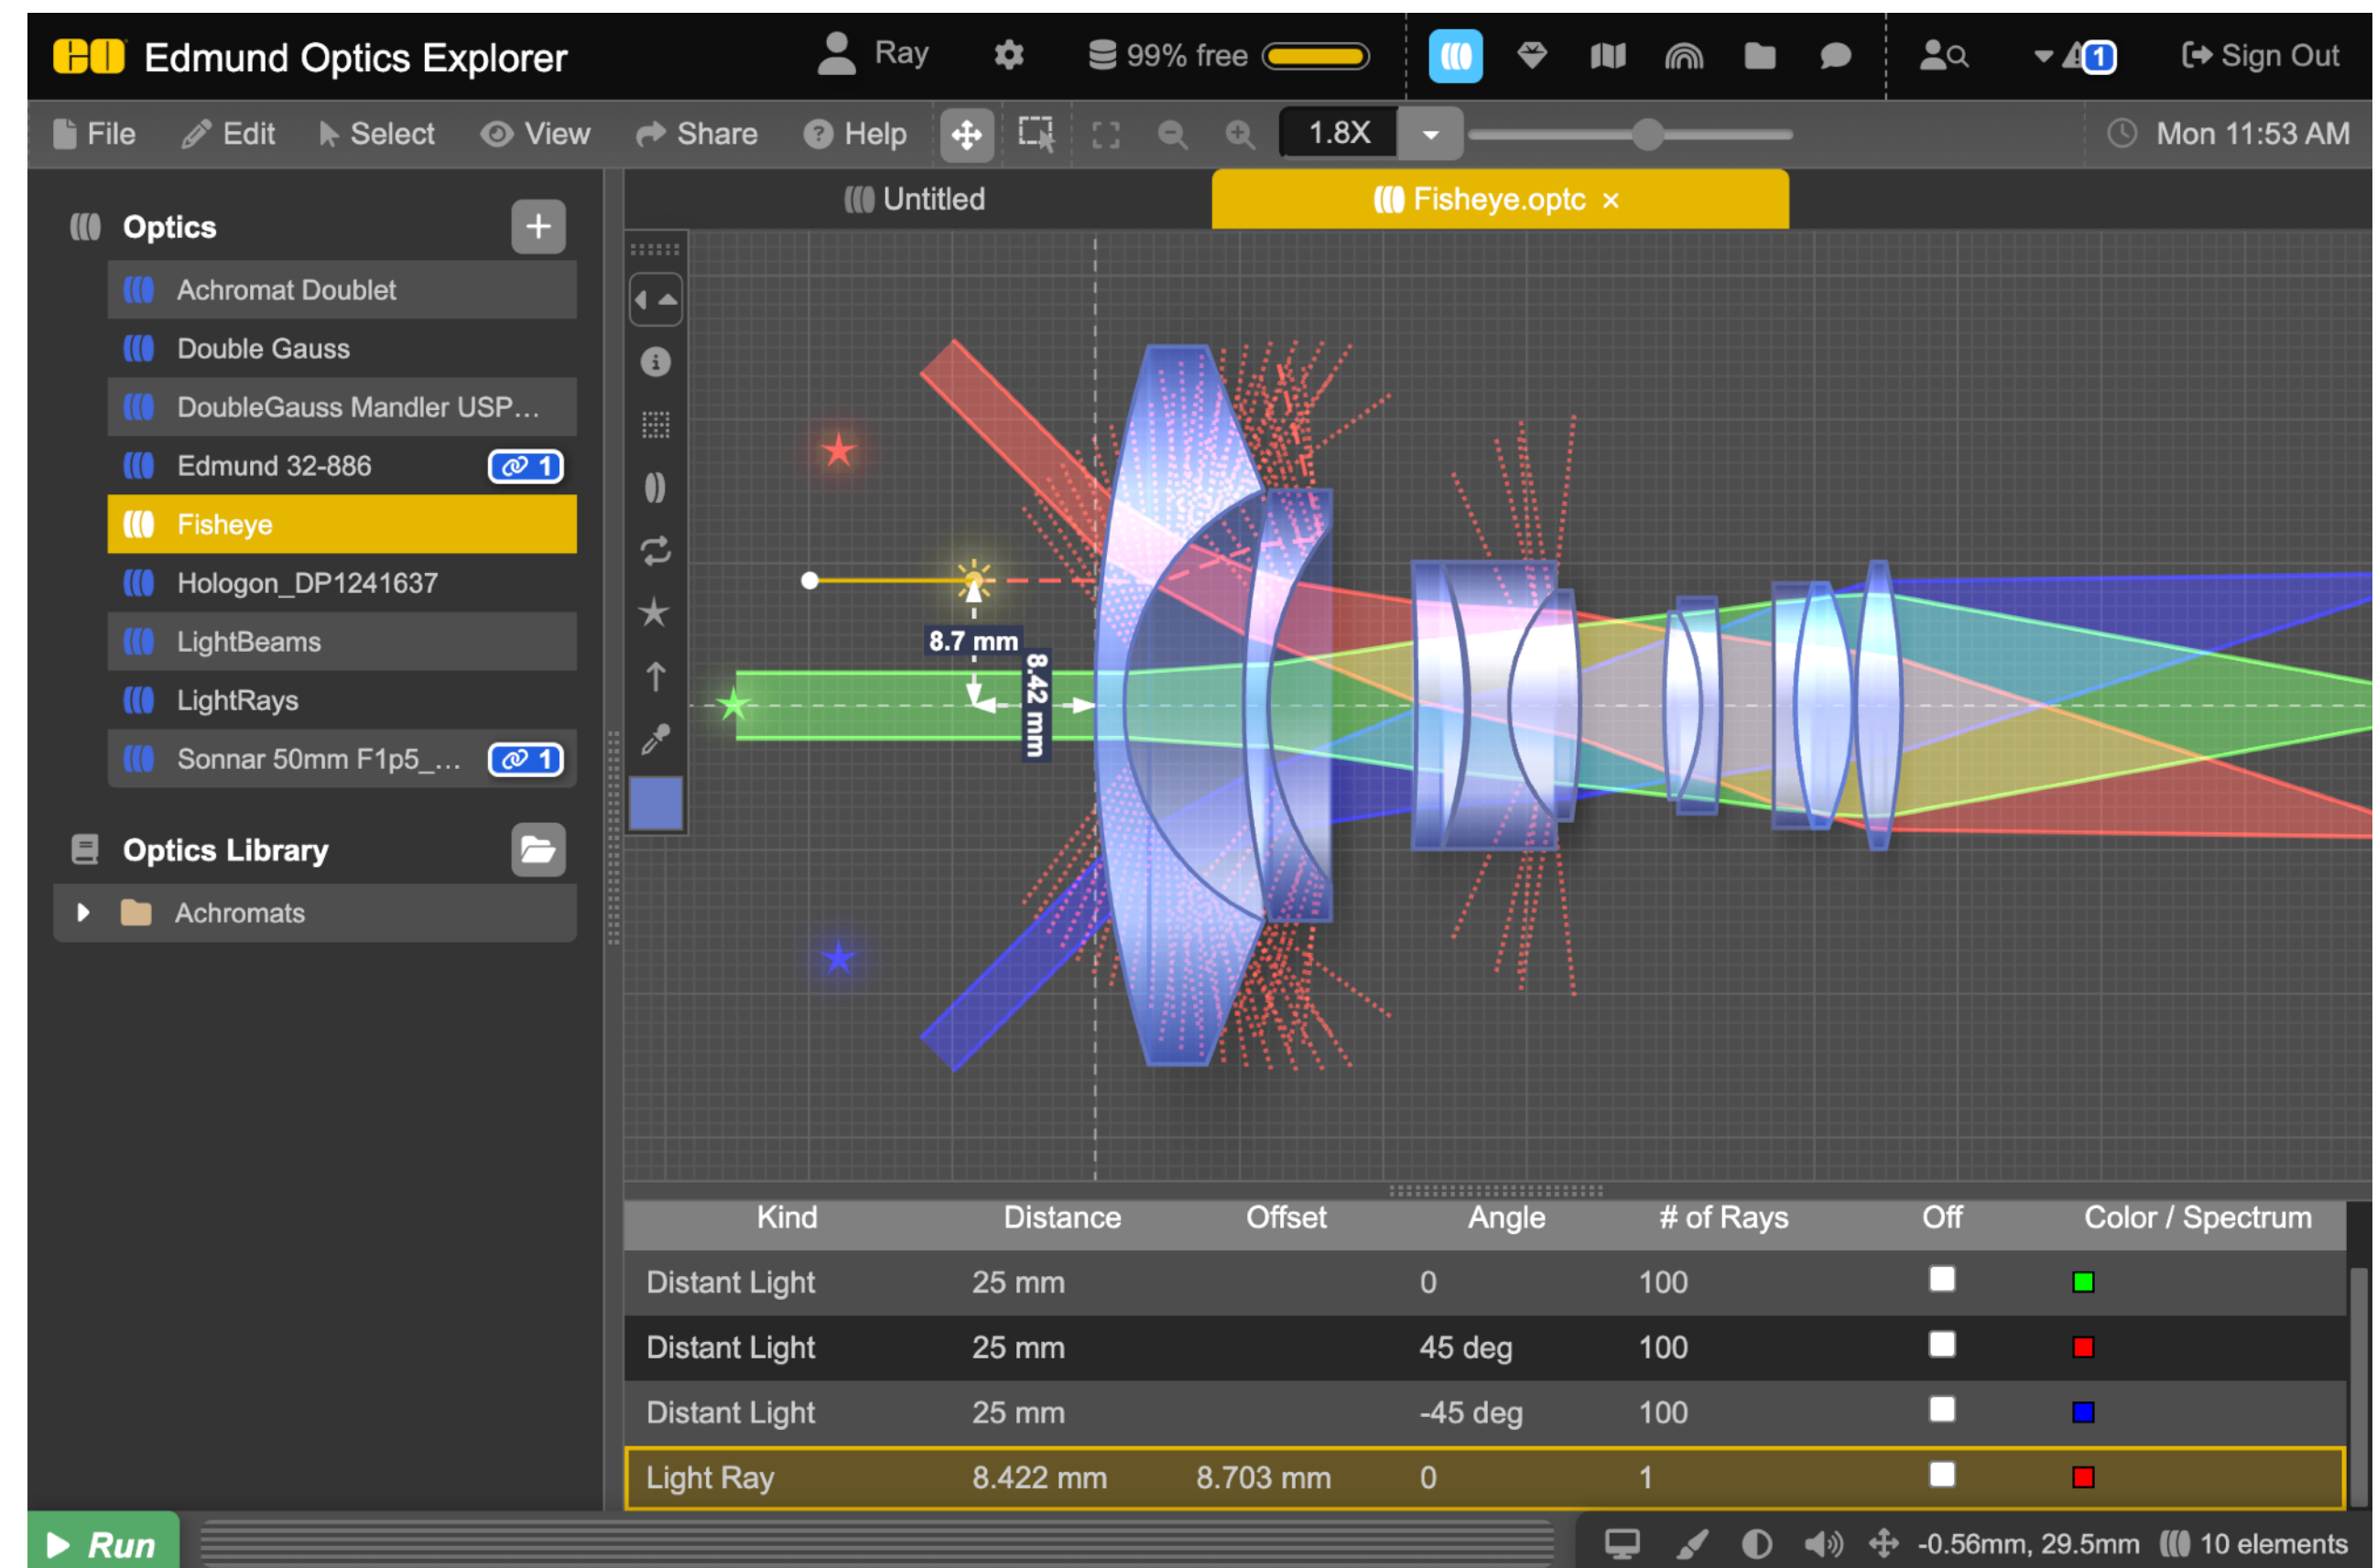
EO Edmund Optics Explorer

Ray

99% free

1

Sign Out

File Edit Select View Share Help 1.8X Mon 11:53 AM

Untitled Fisheye.optc ×

Optics

Achromat Doublet

Double Gauss

DoubleGauss Mandler USP…

Edmund 32-886 1

Fisheye

Hologon_DP1241637

LightBeams

LightRays

Sonnar 50mm F1p5_… 1

Optics Library

Achromats

8.7 mm

8.42 mm

| Kind | Distance | Offset | Angle | # of Rays | Off | Color / Spectrum |
|---|---|---|---|---|---|---|
| Distant Light | 25 mm | | 0 | 100 | | |
| Distant Light | 25 mm | | 45 deg | 100 | | |
| Distant Light | 25 mm | | -45 deg | 100 | | |
| Light Ray | 8.422 mm | 8.703 mm | 0 | 1 | | |

Run

-0.56mm, 29.5mm 10 elements